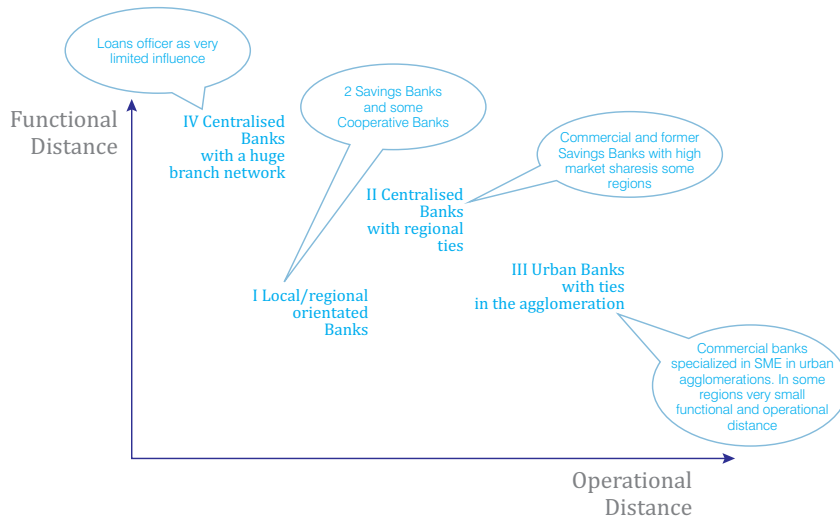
Loans officer as very limited influence

Functional Distance

IV Centralised Banks with a huge branch network

2 Savings Banks and some Cooperative Banks

Commercial and former Savings Banks with high market sharesis some regions

II Centralised Banks with regional ties

III Urban Banks with ties in the agglomeration

I Local/regional orientated Banks

Commercial banks specialized in SME in urban agglomerations. In some regions very small functional and operational distance

Operational Distance